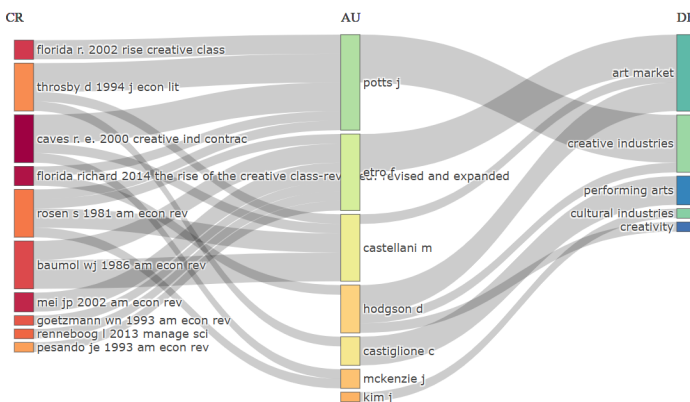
CR
AU
DE

florida r. 2002 rise creative class
throsby d 1994 j econ lit
caves r. e. 2000 creative ind contrac
florida richard 2014 the rise of the creative class-revised: revised and expanded
rosen s 1981 am econ rev
baumol wj 1986 am econ rev
mei jp 2002 am econ rev
goetzmann wn 1993 am econ rev
renneboog l 2013 manage sci
pesando je 1993 am econ rev

potts j
etro f
castellani m
hodgson d
castiglione c
mckenzie j
kim j

art market
creative industries
performing arts
cultural industries
creativity